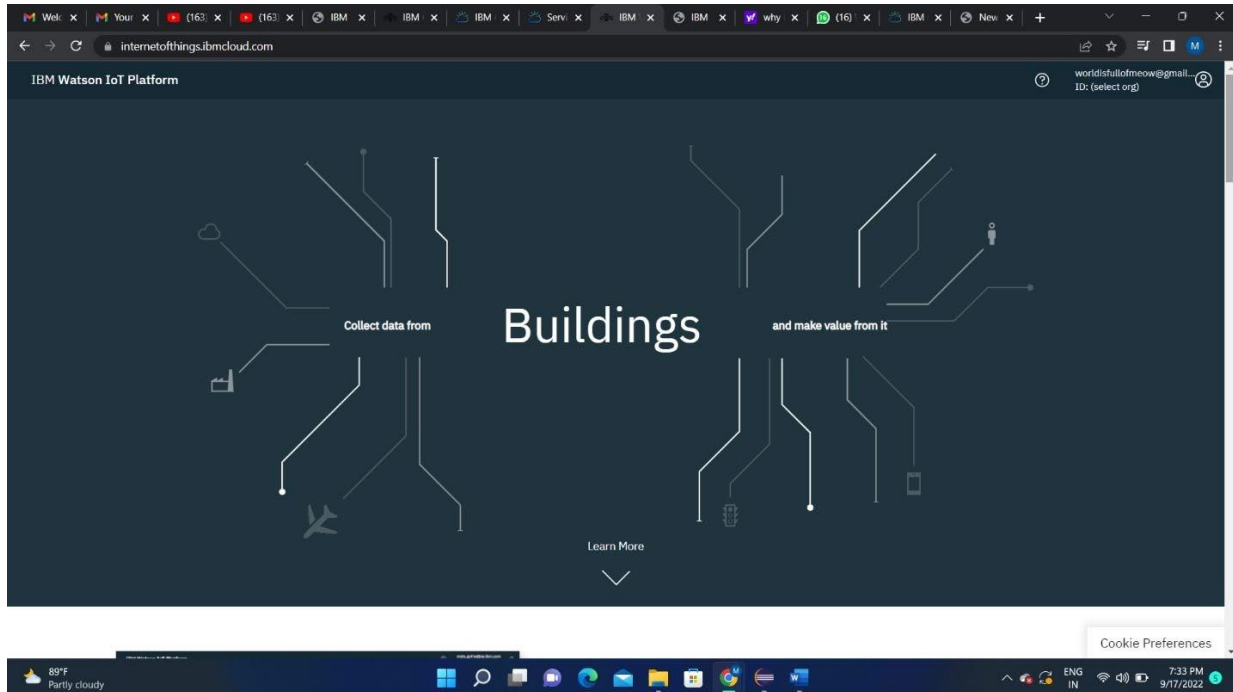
Welc × | Your × | (163) × | (163) × | IBM × | IBM × | IBM × | Servi × | IBM × | IBM × | why × | (16) × | IBM × | New × | +

internetofthings.ibmcloud.com

IBM Watson IoT Platform

worldisfullofmeow@gmail...
ID: (select org)

Collect data from

Buildings

and make value from it

Learn More

Cookie Preferences

89°F
Partly cloudy

ENG
IN

7:33 PM
9/17/2022